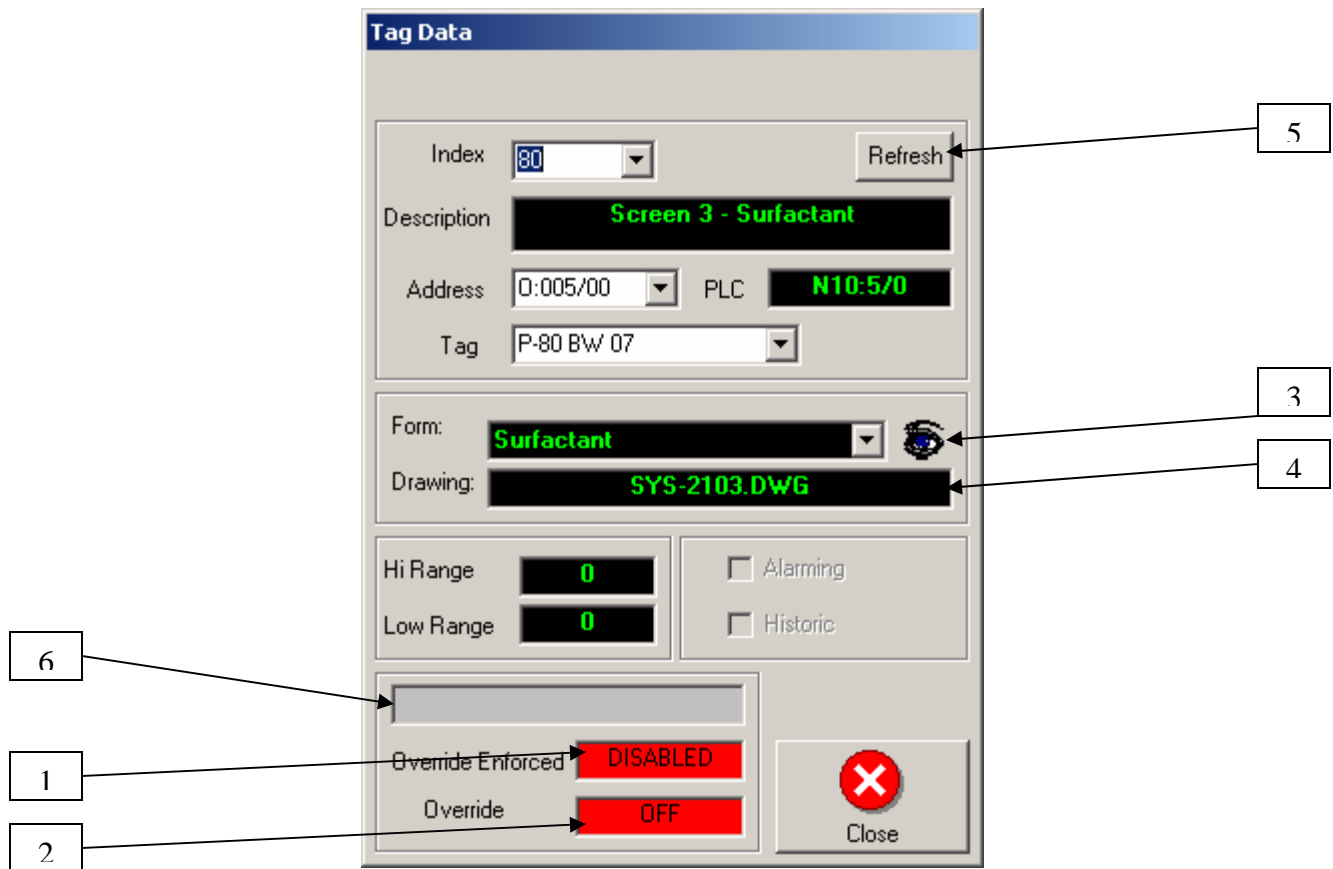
Tag Data

Index 80

Refresh

5

Description Screen 3 - Surfactant

Address O:005/00 PLC N10:5/0

Tag P-80 BW 07

3

Form: Surfactant

4

Drawing: SYS-2103.DWG

Hi Range 0

Low Range 0

Alarming

Historic

6

1

Override Enforced DISABLED

Override OFF

2

Close